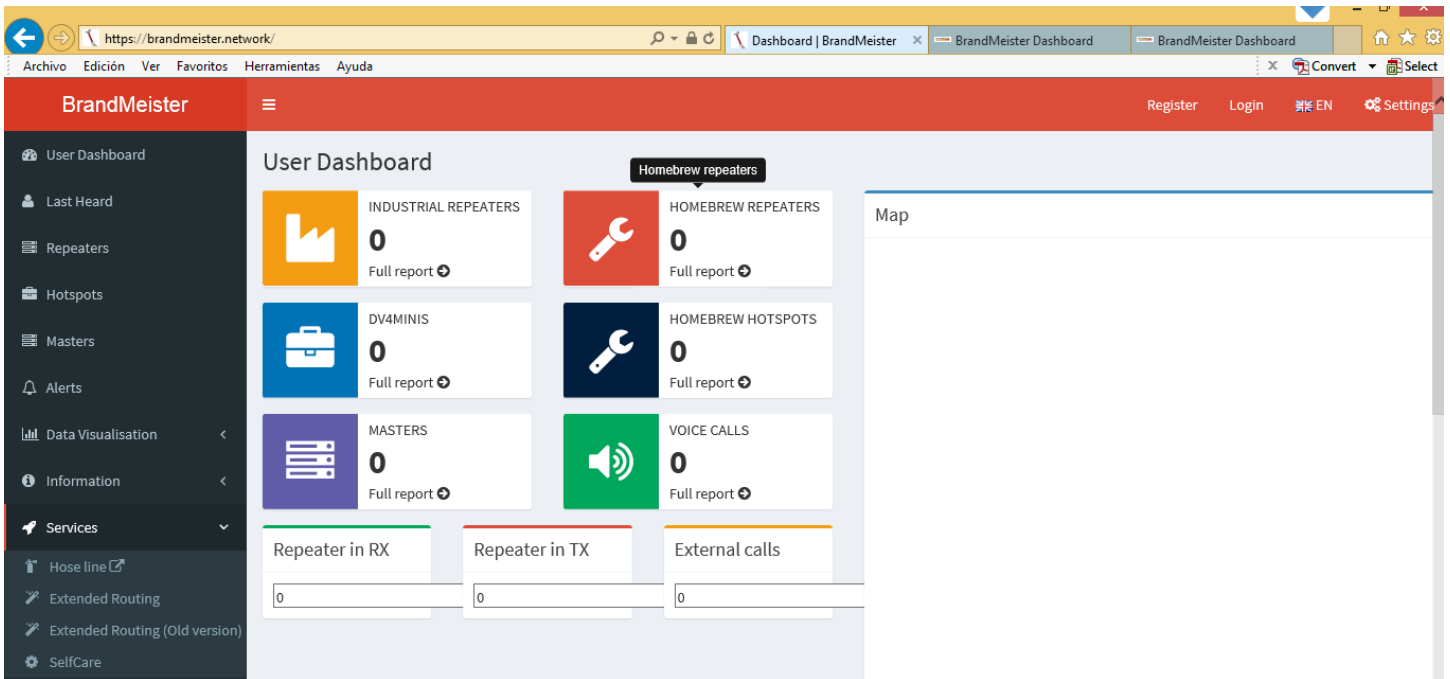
https://brandmeister.network/
Dashboard | BrandMeister
BrandMeister Dashboard
BrandMeister Dashboard
Archivo Edición Ver Favoritos Herramientas Ayuda
Convert Select

BrandMeister
Register Login EN Settings

User Dashboard
Last Heard
Repeaters
Hotspots
Masters
Alerts
Data Visualisation
Information
Services
Hose line
Extended Routing
Extended Routing (Old version)
SelfCare

User Dashboard
Homebrew repeaters

INDUSTRIAL REPEATERS
0
Full report

HOMEBREW REPEATERS
0
Full report

DV4MINIS
0
Full report

HOMEBREW HOTSPOTS
0
Full report

MASTERS
0
Full report

VOICE CALLS
0
Full report

Map

Repeater in RX
0

Repeater in TX
0

External calls
0